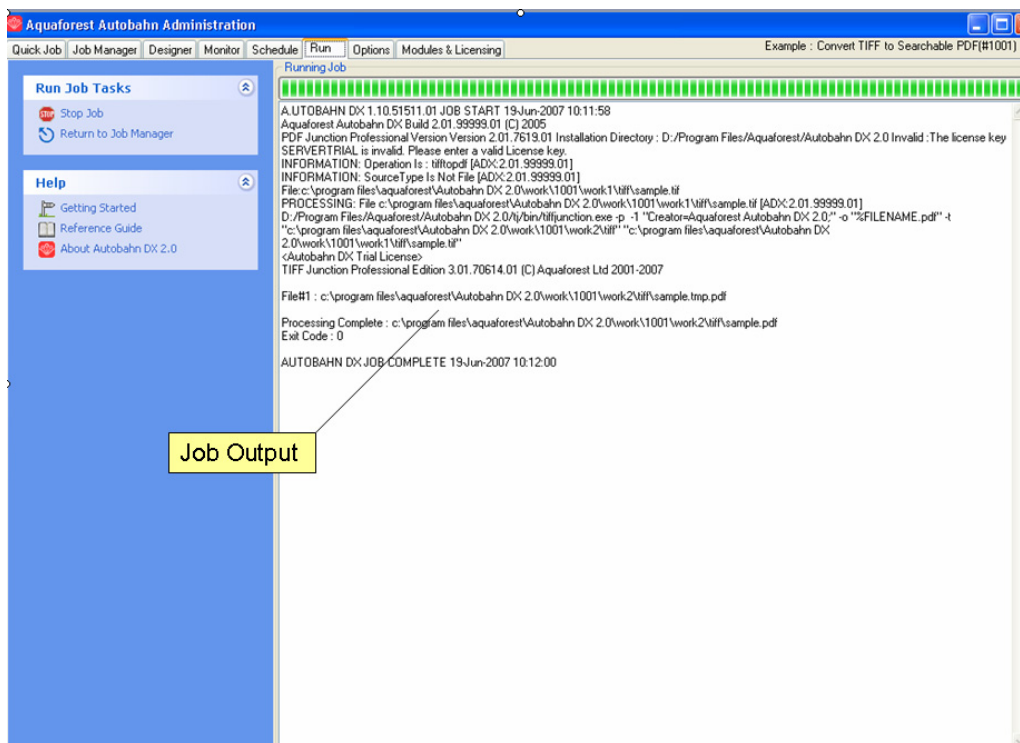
Aquaforest Autobahn Administration

Quick Job | Job Manager | Designer | Monitor | Schedule | Run | Options | Modules & Licensing

Example : Convert TIFF to Searchable PDF(#1001)

Running Job

Run Job Tasks

Stop Job

Return to Job Manager

Help

Getting Started

Reference Guide

About Autobahn DX 2.0

A.AUTOBAHN DX 1.10.51511.01 JOB START 19-Jun-2007 10:11:58
Aquaforest Autobahn DX Build 2.01.99999.01 (C) 2005
PDF Junction Professional Version Version 2.01.7619.01 Installation Directory : D:/Program Files/Aquaforest/Autobahn DX 2.0 Invalid :The license key SERVERTRIAL is invalid. Please enter a valid License key.
INFORMATION: Operation Is : tifftopdf [ADX:2.01.99999.01]
INFORMATION: SourceType Is Not File [ADX:2.01.99999.01]
File:c:\program files\aquaforest\Autobahn DX 2.0\work\1001\work1\tiff\sample.tif
PROCESSING: File c:\program files\aquaforest\Autobahn DX 2.0\work\1001\work1\tiff\sample.tif [ADX:2.01.99999.01]
D:/Program Files/Aquaforest/Autobahn DX 2.0/tj/bin/tiffjunction.exe -p -1 "Creator=Aquaforest Autobahn DX 2.0;" -o "%FILENAME.pdf" -t "c:\program files\aquaforest\Autobahn DX 2.0\work\1001\work2\tiff" "c:\program files\aquaforest\Autobahn DX 2.0\work\1001\work1\tiff\sample.tif"
<Autobahn DX Trial License>
TIFF Junction Professional Edition 3.01.70614.01 (C) Aquaforest Ltd 2001-2007

File#1 : c:\program files\aquaforest\Autobahn DX 2.0\work\1001\work2\tiff\sample.tmp.pdf

Processing Complete : c:\program files\aquaforest\Autobahn DX 2.0\work\1001\work2\tiff\sample.pdf
Exit Code : 0

AUTOBAHN DX JOB COMPLETE 19-Jun-2007 10:12:00

Job Output